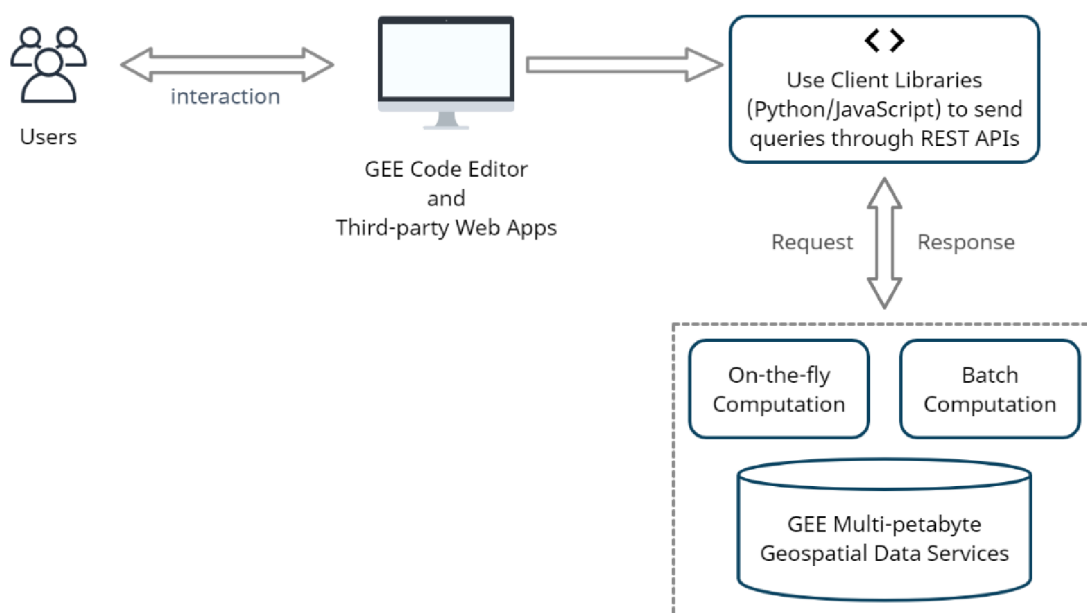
Users

interaction

GEE Code Editor
and
Third-party Web Apps

< >

Use Client Libraries (Python/JavaScript) to send queries through REST APIs

Request

Response

On-the-fly Computation

Batch Computation

GEE Multi-petabyte Geospatial Data Services